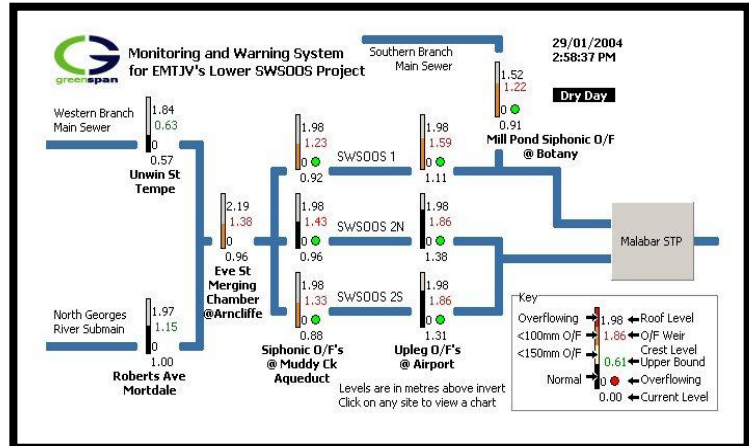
greenspan

Monitoring and Warning System for EMTJV's Lower SWSOOS Project

Southern Branch Main Sewer

29/01/2004
2:58:37 PM

Dry Day

1.52
1.22
0
0.91
Mill Pond Siphonic O/F @ Botany

Western Branch Main Sewer

1.84
0.63
0
0.57
Unwin St Tempe

1.98
1.23
0
0.92

SWSOOS 1

1.98
1.59
0
1.11

2.19
1.38
0
0.96
Eve St Merging Chamber @Arncliffe

1.98
1.43
0
0.96

SWSOOS 2N

1.98
1.86
0
1.38

Malabar STP

North Georges River Submain

1.97
1.15
0
1.00
Roberts Ave Mortdale

1.98
1.33
0
0.88
Siphonic O/F's @ Muddy Ck Aqueduct

SWSOOS 2S

1.98
1.86
0
1.31
Upleg O/F's @ Airport

Key
Overflowing 1.98 Roof Level
<100mm O/F 1.86 O/F Weir Crest Level
<150mm O/F 0.61 Upper Bound
Normal 0 Overflowing
0.00 Current Level

Levels are in metres above invert
Click on any site to view a chart